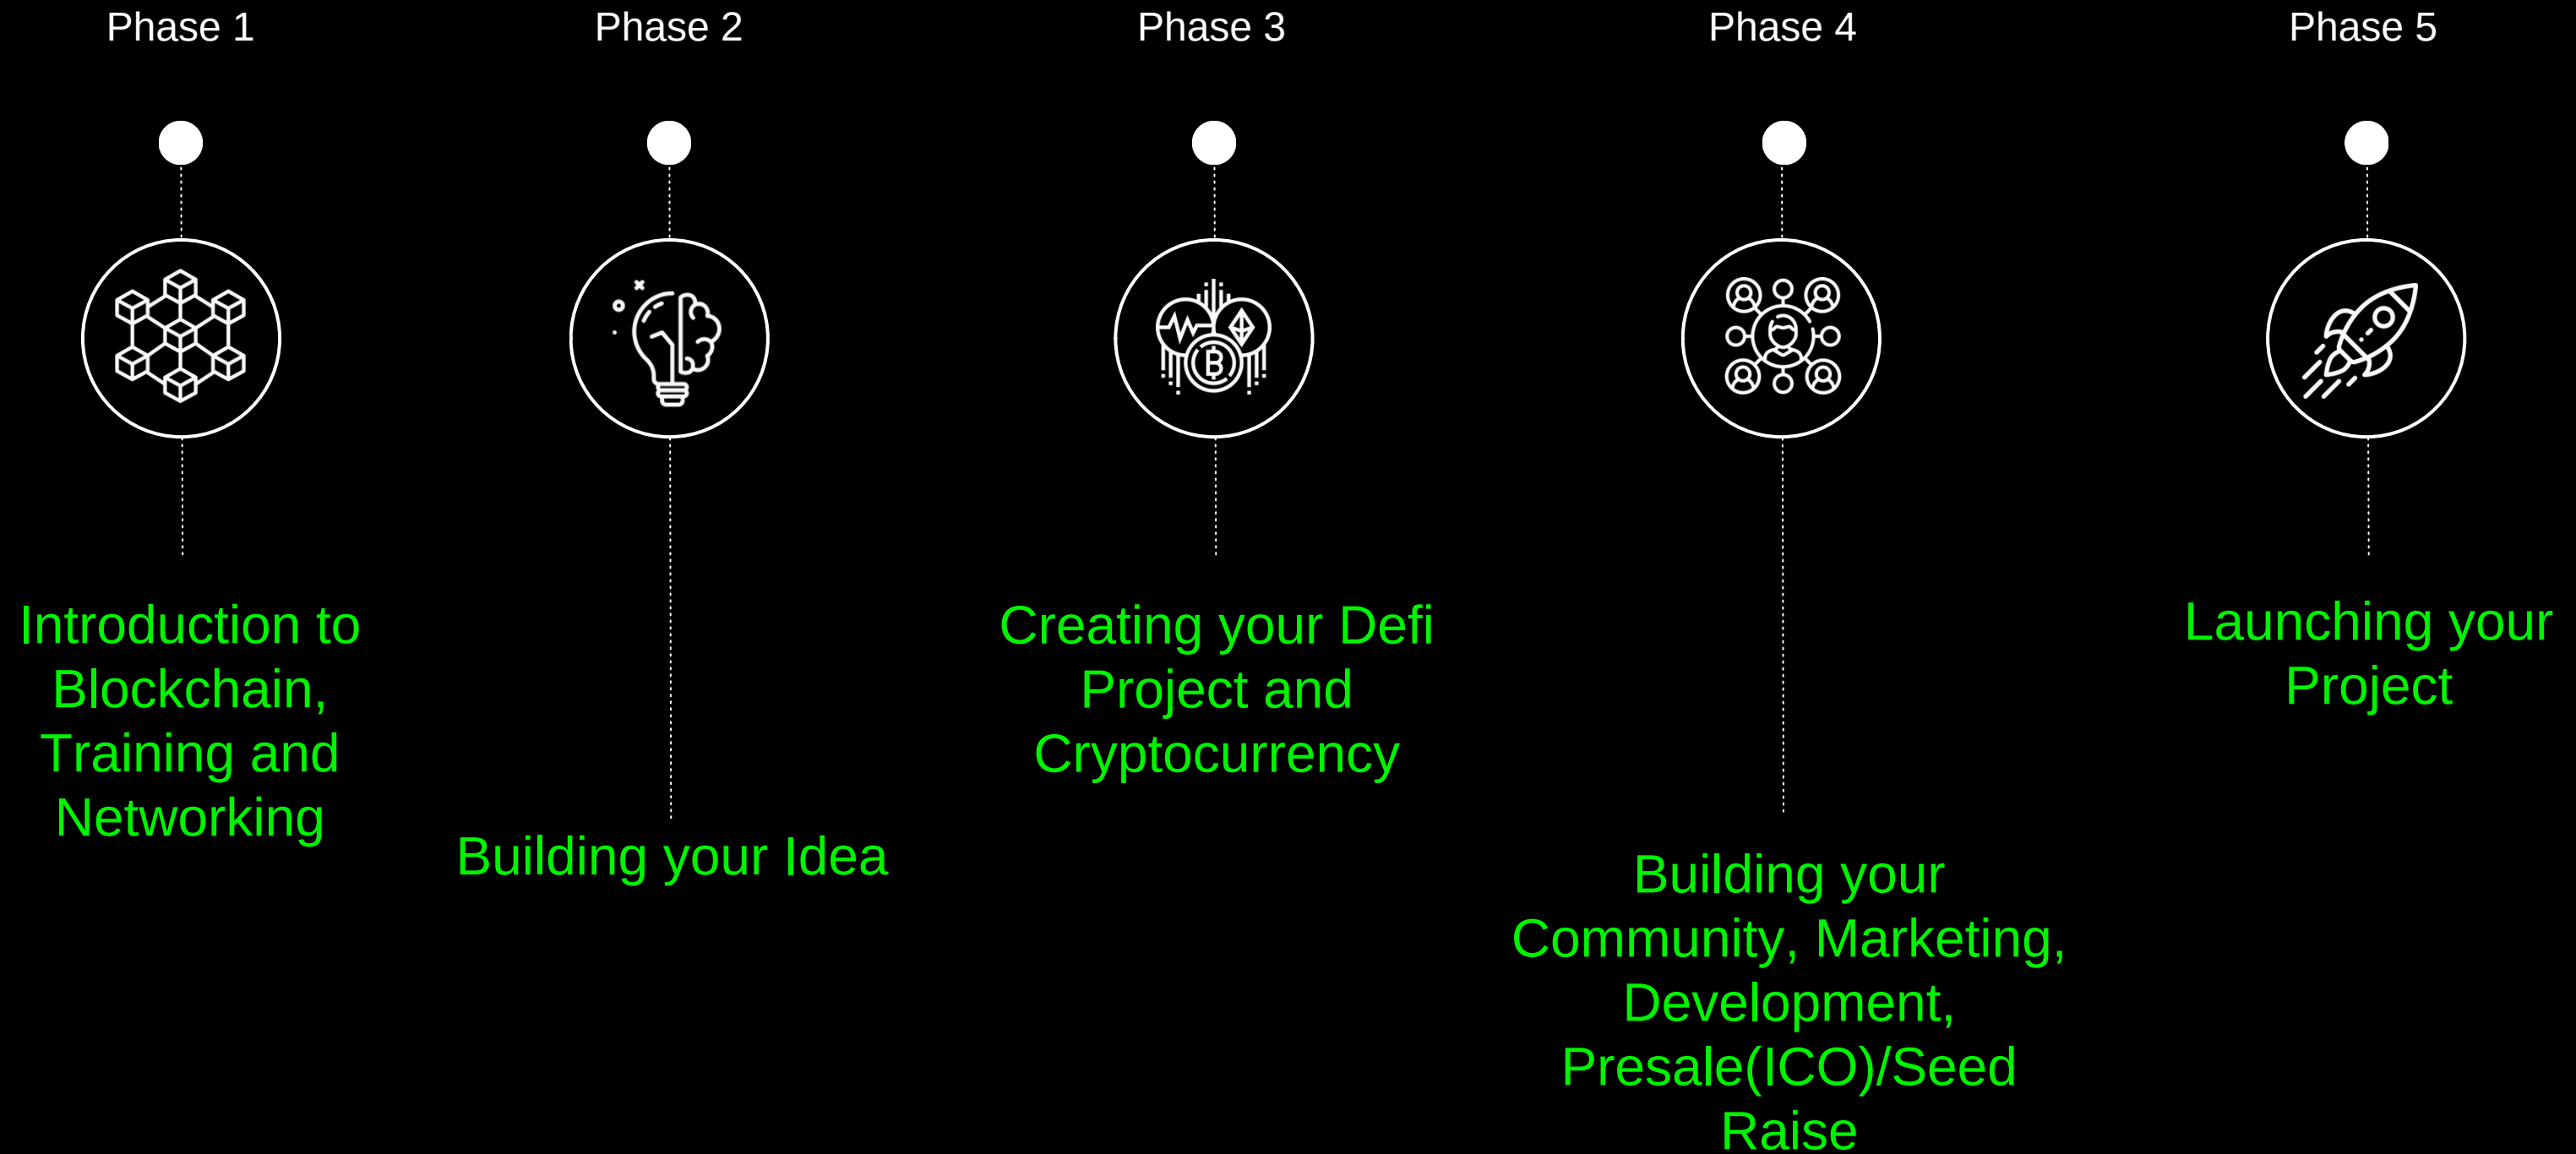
Phase 1

Introduction to Blockchain, Training and Networking

Phase 2

Building your Idea

Phase 3

Creating your Defi Project and Cryptocurrency

Phase 4

Building your Community, Marketing, Development, Presale(ICO)/Seed Raise

Phase 5

Launching your Project